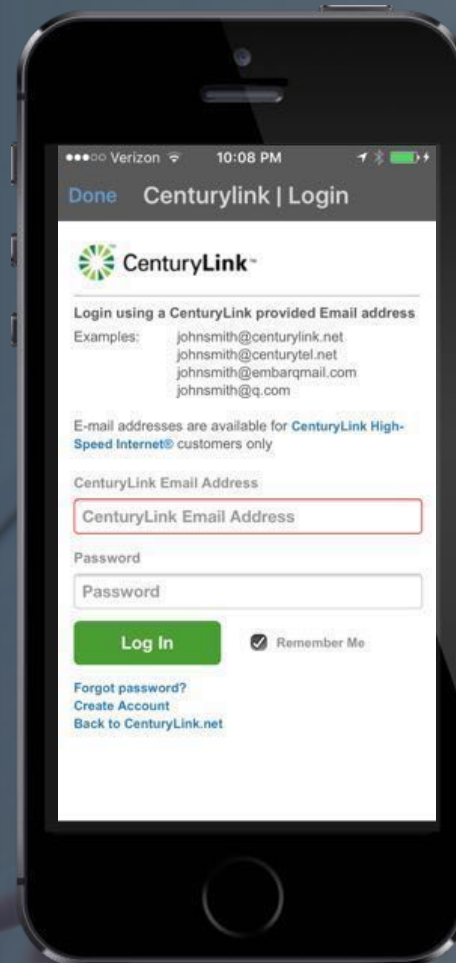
●●●○○ Verizon 10:08 PM

Done Centurylink | Login

CenturyLink

Login using a CenturyLink provided Email address

Examples: johnsmith@centurylink.net
johnsmith@centurytel.net
johnsmith@embarqmail.com
johnsmith@q.com

E-mail addresses are available for CenturyLink High-Speed Internet® customers only

CenturyLink Email Address

CenturyLink Email Address

Password

Password

Log In

Remember Me

Forgot password?
Create Account
Back to CenturyLink.net